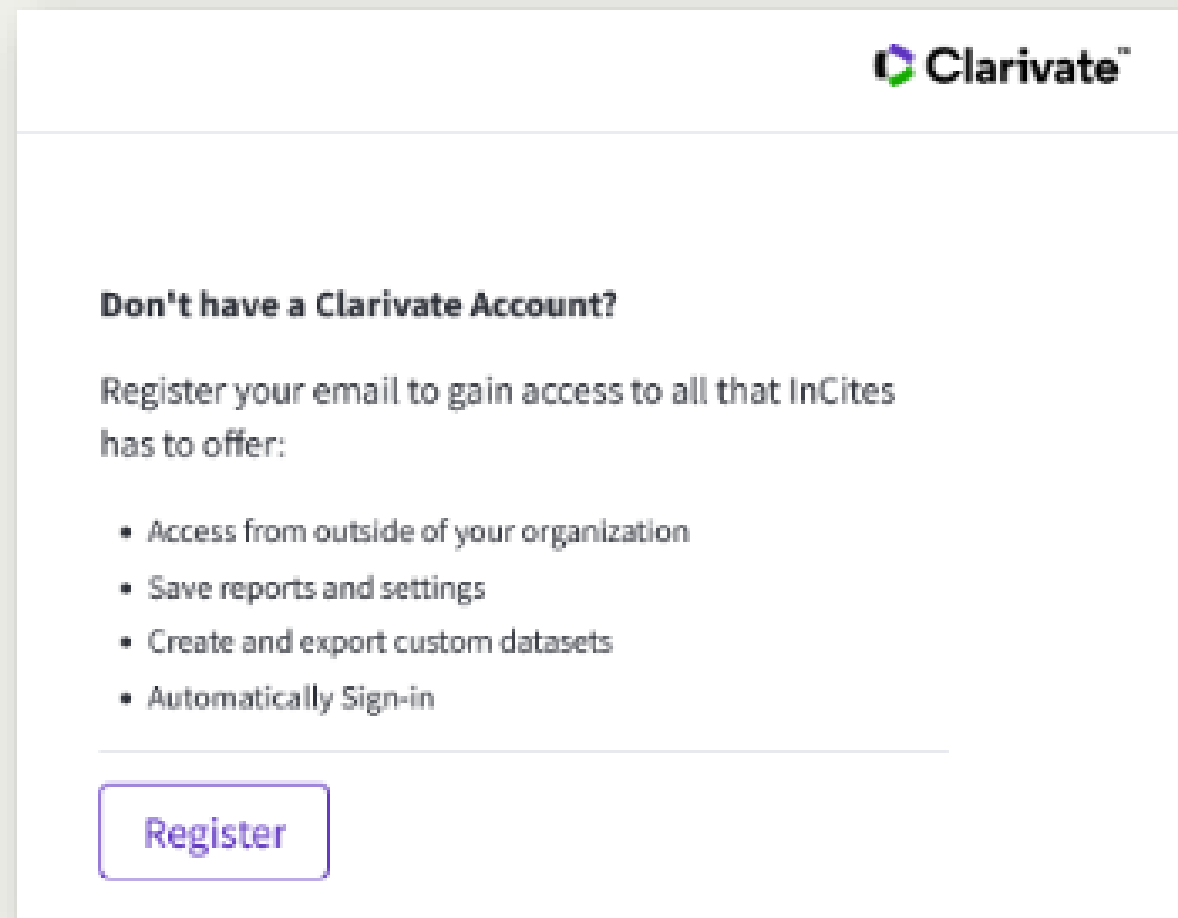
Clarivate™

Don't have a Clarivate Account?

Register your email to gain access to all that InCites has to offer:

- Access from outside of your organization
- Save reports and settings
- Create and export custom datasets
- Automatically Sign-in

Register